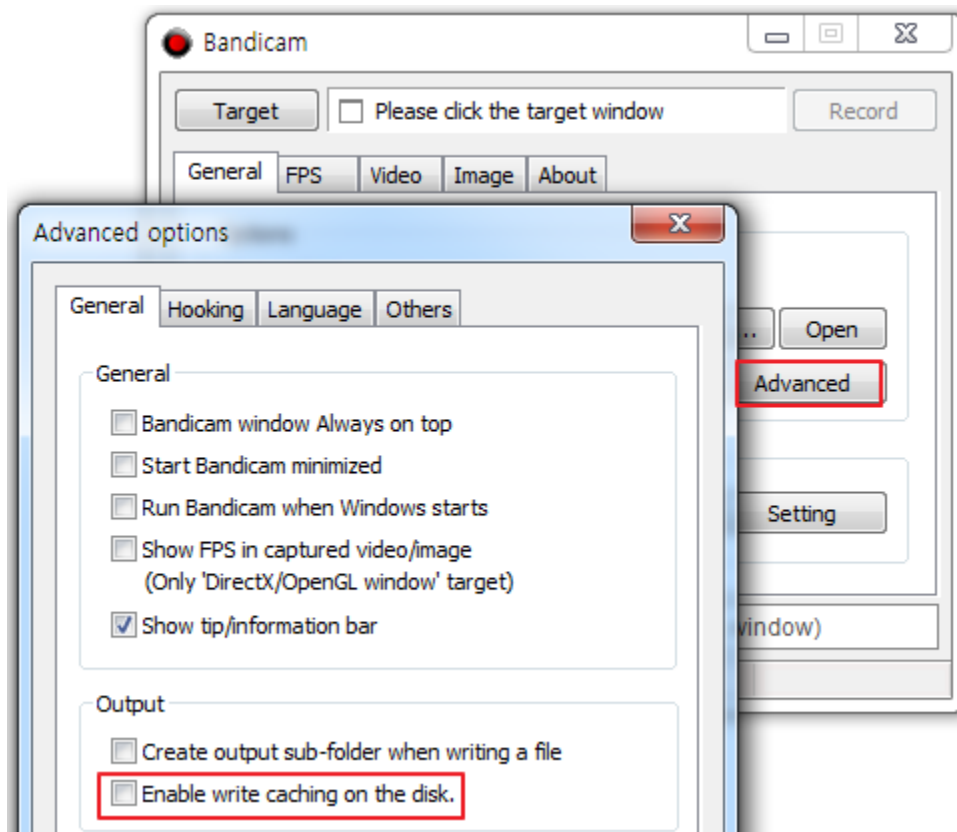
Bandicam

Target
Please click the target window
Record

General FPS Video Image About

Advanced options

General Hooking Language Others

General

Bandicam window Always on top

Start Bandicam minimized

Run Bandicam when Windows starts

Show FPS in captured video/image (Only 'DirectX/OpenGL window' target)

Show tip/information bar

Output

Create output sub-folder when writing a file

Enable write caching on the disk.

...
Open
Advanced
Setting
window)